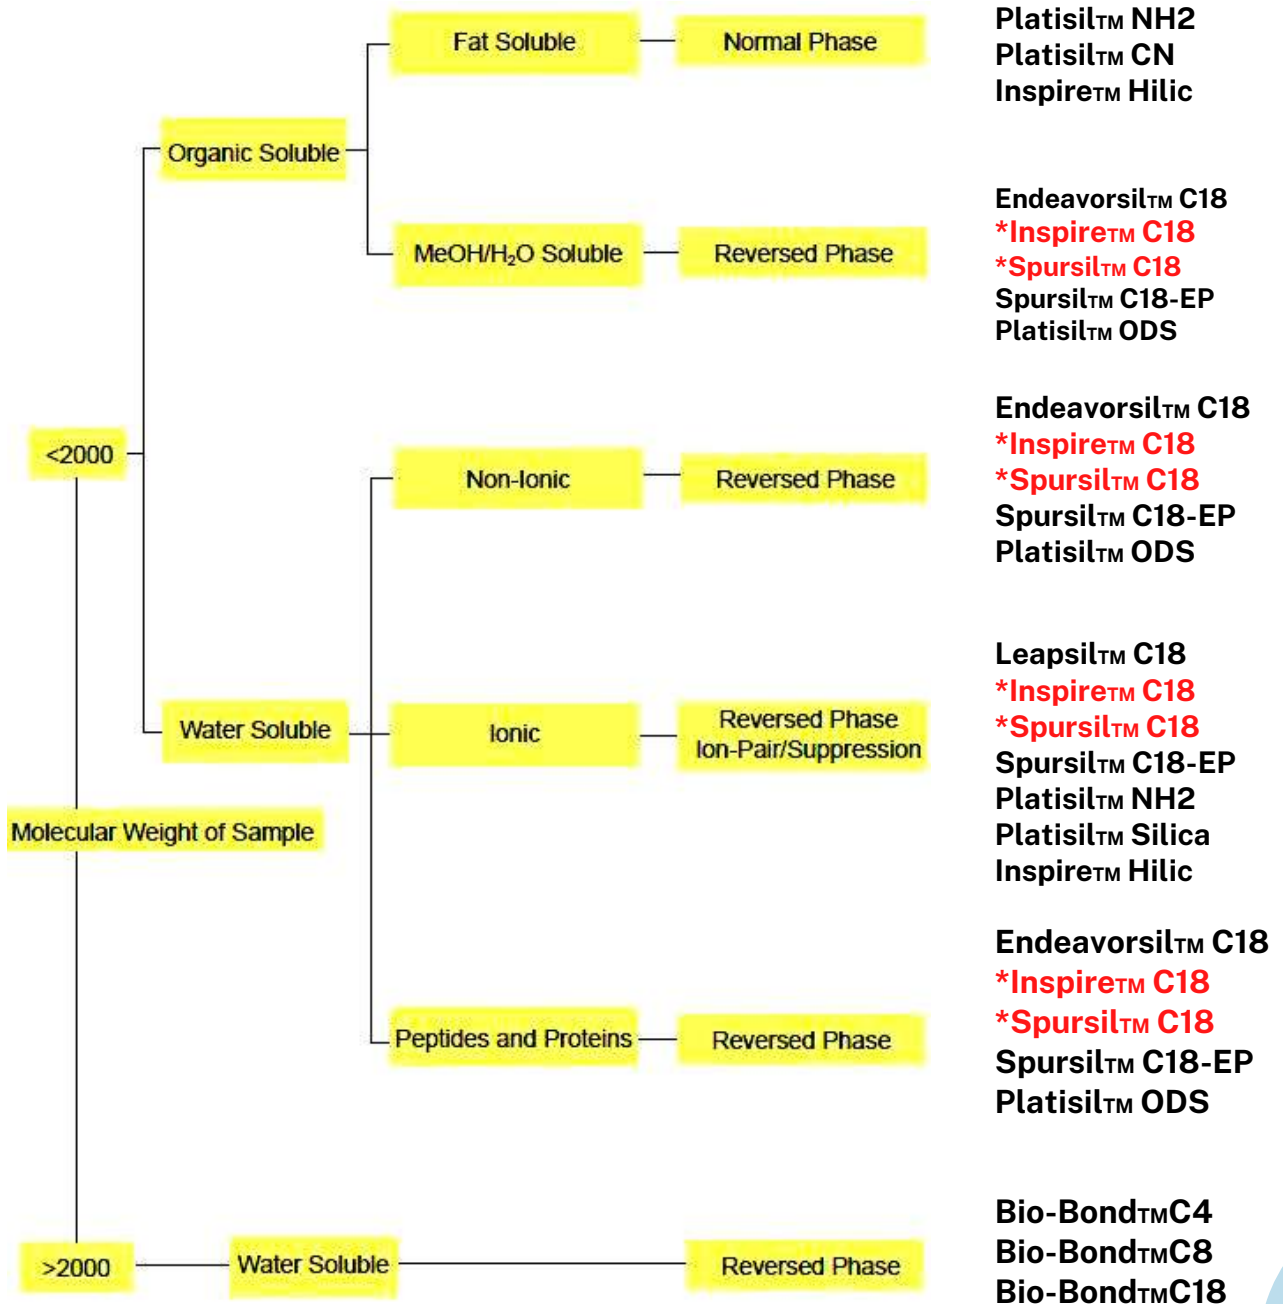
Molecular Weight of Sample

<2000

Organic Soluble

Fat Soluble — Normal Phase

PlatisilTM NH2
PlatisilTM CN
InspireTM Hilic

MeOH/H$_2$O Soluble — Reversed Phase

EndeavorsilTM C18
*InspireTM C18
*SpursilTM C18
SpursilTM C18-EP
PlatisilTM ODS

Water Soluble

Non-Ionic — Reversed Phase

EndeavorsilTM C18
*InspireTM C18
*SpursilTM C18
SpursilTM C18-EP
PlatisilTM ODS

Ionic — Reversed Phase Ion-Pair/Suppression

LeapsilTM C18
*InspireTM C18
*SpursilTM C18
SpursilTM C18-EP
PlatisilTM NH2
PlatisilTM Silica
InspireTM Hilic

Peptides and Proteins — Reversed Phase

EndeavorsilTM C18
*InspireTM C18
*SpursilTM C18
SpursilTM C18-EP
PlatisilTM ODS

>2000

Water Soluble — Reversed Phase

Bio-BondTMC4
Bio-BondTMC8
Bio-BondTMC18